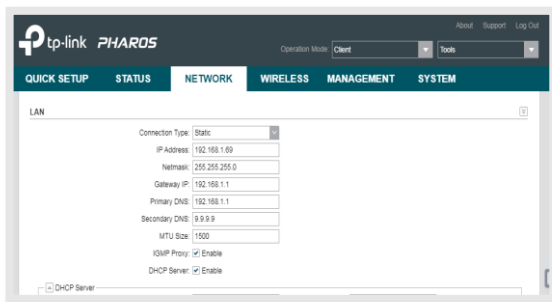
tp-link PHAROS

About Support Log Out

Operation Mode: Client

Tools

QUICK SETUP STATUS NETWORK WIRELESS MANAGEMENT SYSTEM

LAN

Connection Type: Static

IP Address: 192.168.1.69

Netmask: 255.255.255.0

Gateway IP: 192.168.1.1

Primary DNS: 192.168.1.1

Secondary DNS: 9.9.9.9

MTU Size: 1500

IGMP Proxy: Enable

DHCP Server: Enable

DHCP Server